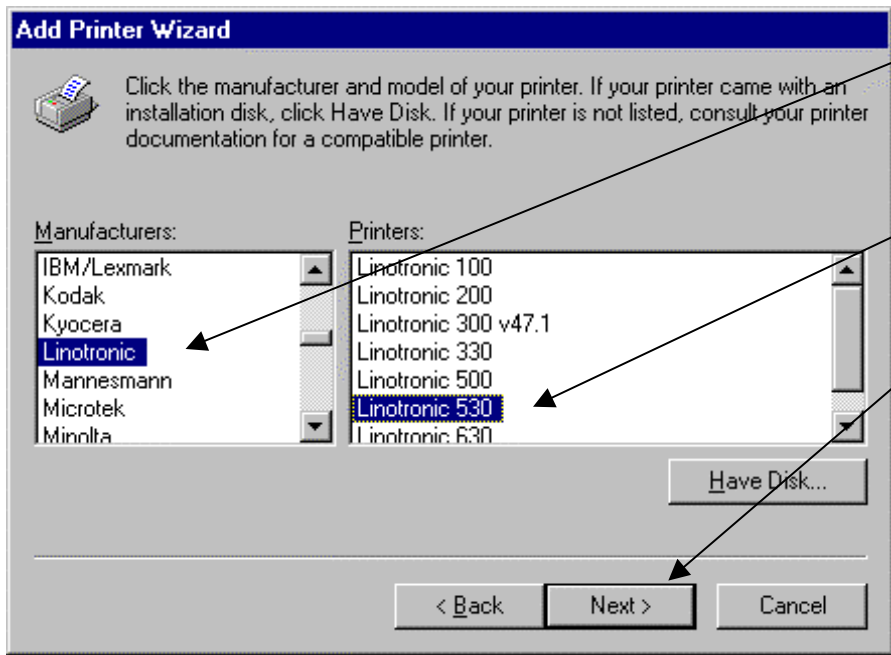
Add Printer Wizard

Click the manufacturer and model of your printer. If your printer came with an installation disk, click Have Disk. If your printer is not listed, consult your printer documentation for a compatible printer.

Manufacturers:
IBM/Lexmark
Kodak
Kyocera
Linotronic
Mannesmann
Microtek
Minolta

Printers:
Linotronic 100
Linotronic 200
Linotronic 300 v47.1
Linotronic 330
Linotronic 500
Linotronic 530
Linotronic 630

Have Disk...

< Back
Next >
Cancel